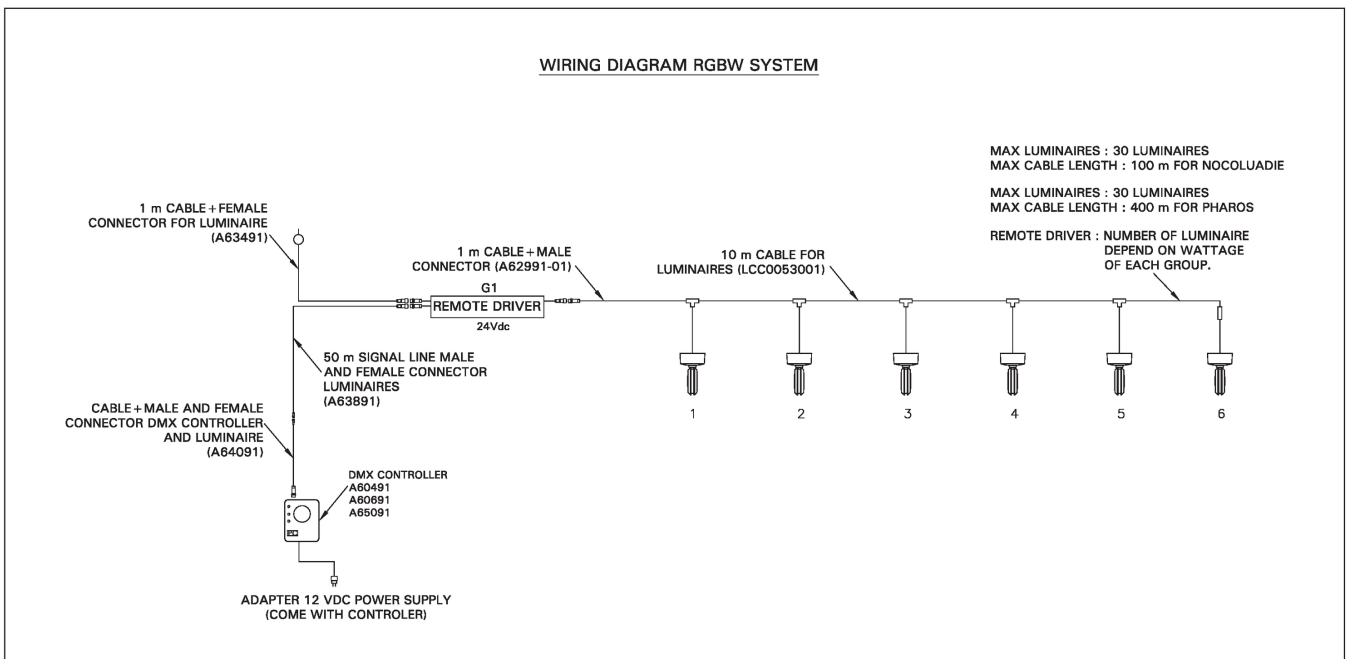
WIRING DIAGRAM RGBW SYSTEM

MAX LUMINAIRES : 30 LUMINAIRES
MAX CABLE LENGTH : 100 m FOR NOCOLUADIE

MAX LUMINAIRES : 30 LUMINAIRES
MAX CABLE LENGTH : 400 m FOR PHAROS

REMOTE DRIVER : NUMBER OF LUMINAIRE DEPEND ON WATTAGE OF EACH GROUP.

1 m CABLE + FEMALE CONNECTOR FOR LUMINAIRE (A63491)

1 m CABLE + MALE CONNECTOR (A62991-01)

10 m CABLE FOR LUMINAIRES (LCC0053001)

G1
REMOTE DRIVER
24Vdc

50 m SIGNAL LINE MALE AND FEMALE CONNECTOR LUMINAIRES (A63891)

CABLE + MALE AND FEMALE CONNECTOR DMX CONTROLLER AND LUMINAIRE (A64091)

DMX CONTROLLER
A60491
A60691
A65091

1 2 3 4 5 6

ADAPTER 12 VDC POWER SUPPLY (COME WITH CONTROLER)